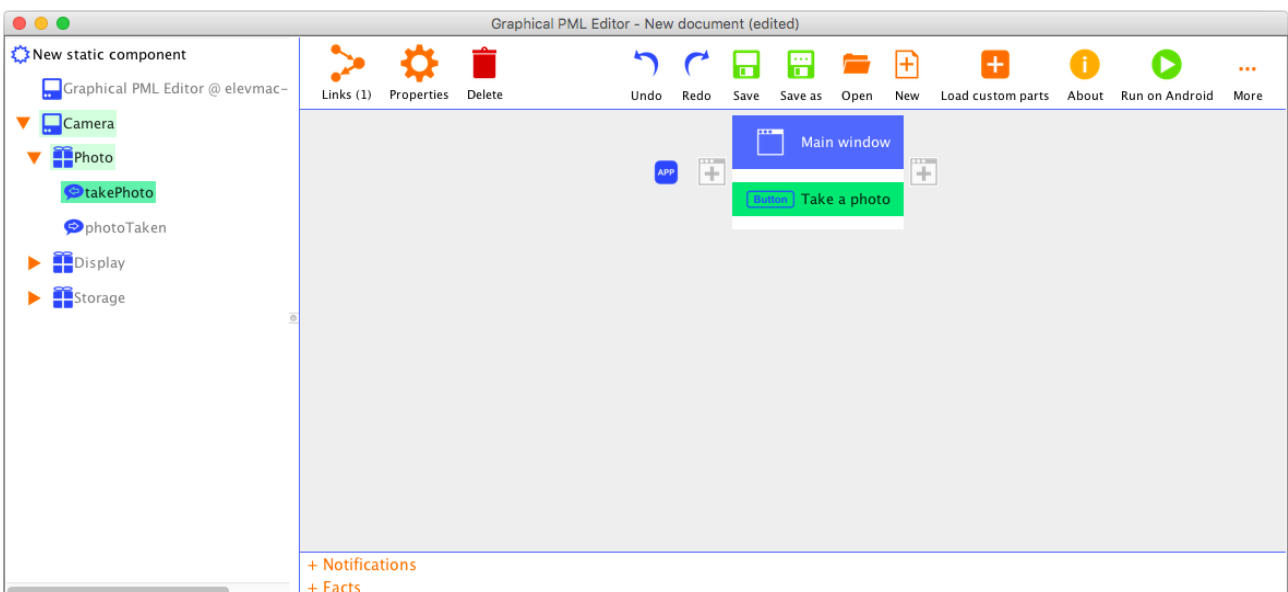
Graphical PML Editor - New document (edited)

New static component
Graphical PML Editor @ elevmac-
Camera
Photo
takePhoto
photoTaken
Display
Storage

Links (1) Properties Delete Undo Redo Save Save as Open New Load custom parts About Run on Android More

APP
Main window
Button Take a photo

+ Notifications
+ Facts